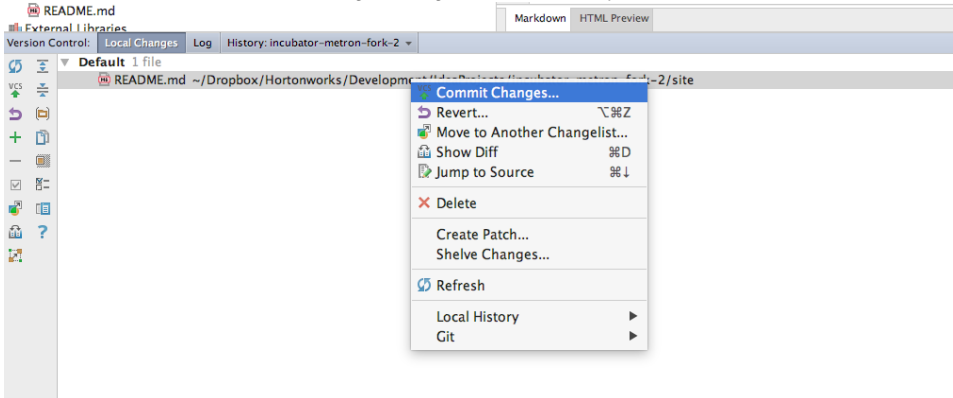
README.md
External Libraries

Markdown | HTML Preview

Version Control: | Local Changes | Log | History: incubator-metron-fork-2

Default 1 file

README.md ~/Dropbox/Hortonworks/Developm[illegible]/incubator-metron-fork-2/site

Commit Changes...
Revert... ⌥⌘Z
Move to Another Changelist...
Show Diff ⌘D
Jump to Source ⌘↓
Delete
Create Patch...
Shelve Changes...
Refresh
Local History
Git

VCS
?